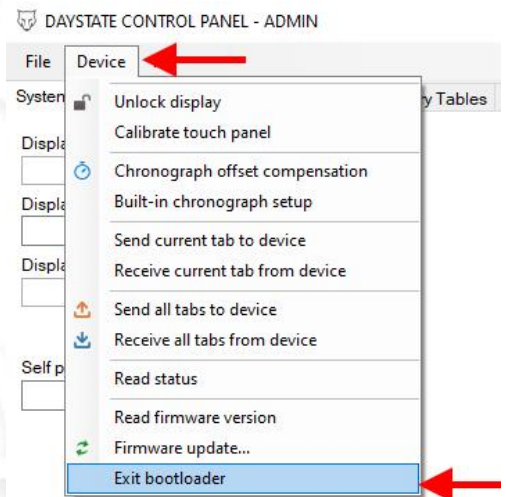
DAYSTATE CONTROL PANEL - ADMIN

File Device

Systen

Displa

Displa

Displa

Self p

y Tables

Unlock display
Calibrate touch panel

Chronograph offset compensation
Built-in chronograph setup

Send current tab to device
Receive current tab from device

Send all tabs to device
Receive all tabs from device

Read status

Read firmware version
Firmware update...
Exit bootloader